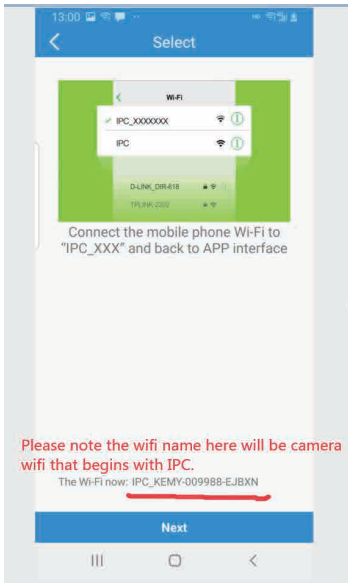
13:00

Select

Wi-Fi

IPC_XXXXXXX

IPC

D-LINK_DIR-618

TPLINK-2302

Connect the mobile phone Wi-Fi to "IPC_XXX" and back to APP interface

Please note the wifi name here will be camera wifi that begins with IPC.

The Wi-Fi now: IPC_KEMY-009988-EJBXN

Next